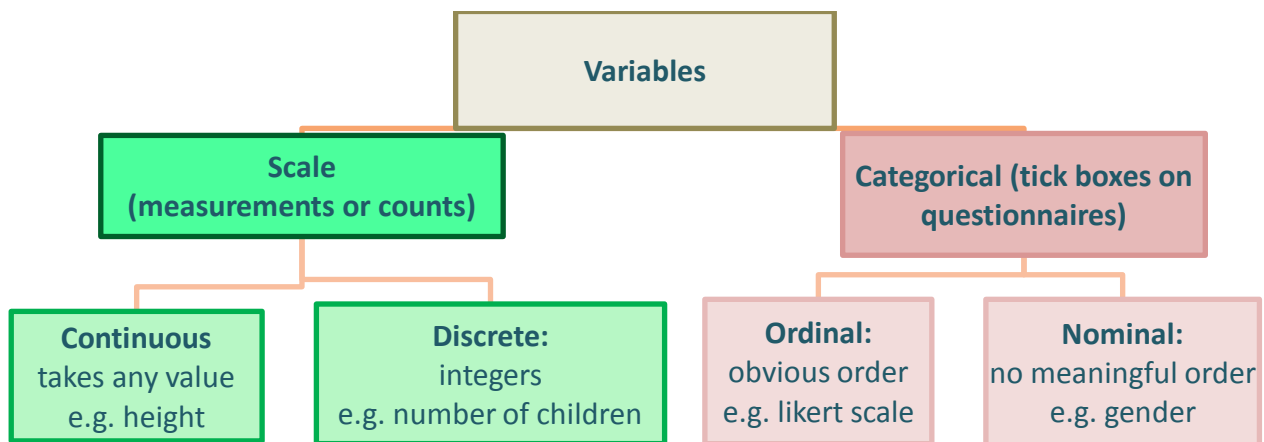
Variables

Scale
(measurements or counts)

Categorical (tick boxes on questionnaires)

Continuous
takes any value
e.g. height

Discrete:
integers
e.g. number of children

Ordinal:
obvious order
e.g. likert scale

Nominal:
no meaningful order
e.g. gender